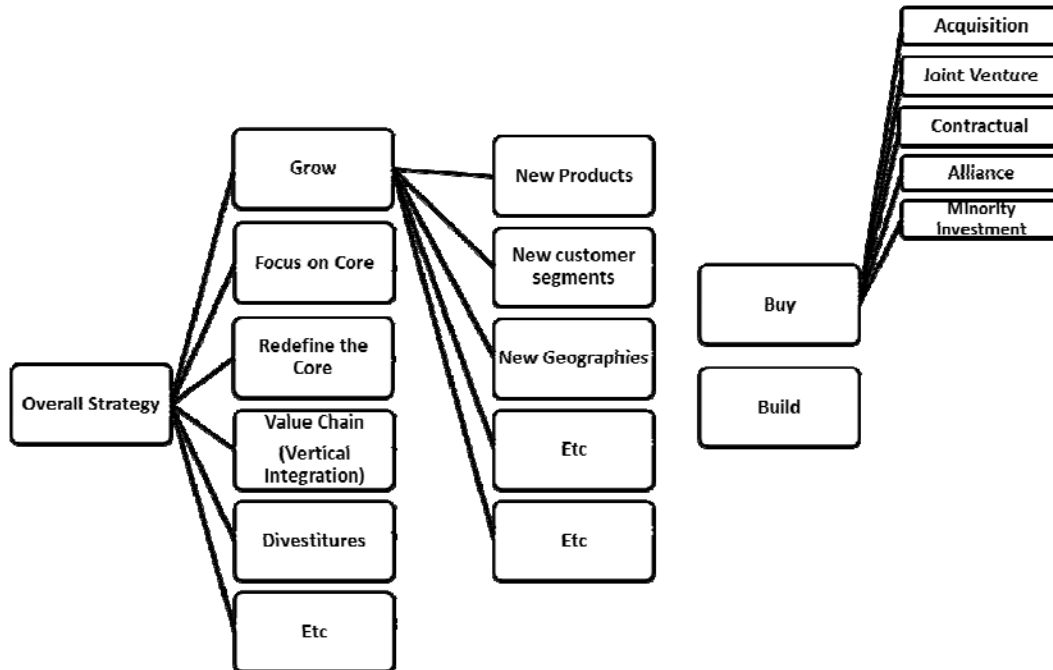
Acquisition

Joint Venture

Contractual

Alliance

Minority Investment

Overall Strategy

Grow

Focus on Core

Redefine the Core

Value Chain (Vertical Integration)

Divestitures

Etc

New Products

New customer segments

New Geographies

Etc

Etc

Buy

Build